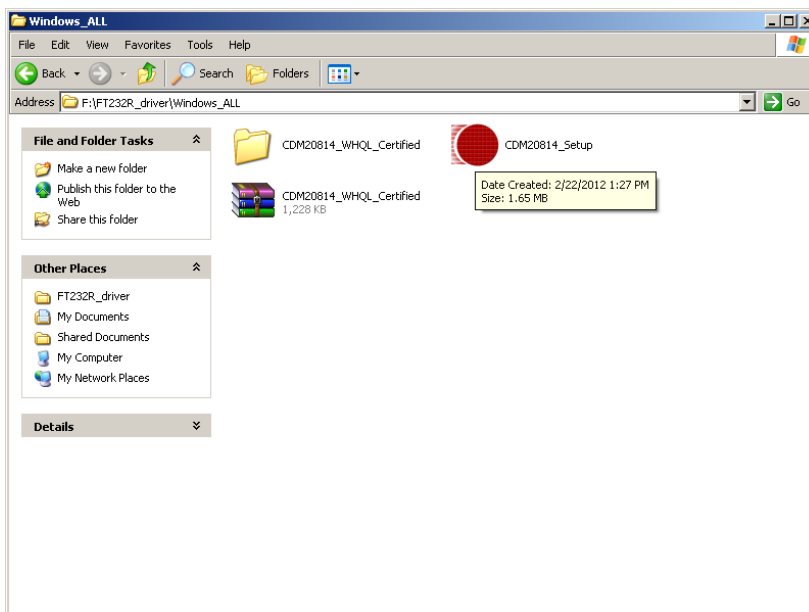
Windows_ALL

File Edit View Favorites Tools Help

Back Search Folders

Address F:\FT232R_driver\Windows_ALL Go

File and Folder Tasks

Make a new folder

Publish this folder to the Web

Share this folder

Other Places

FT232R_driver

My Documents

Shared Documents

My Computer

My Network Places

Details

CDM20814_WHQL_Certified

CDM20814_Setup

CDM20814_WHQL_Certified
1,228 KB

Date Created: 2/22/2012 1:27 PM
Size: 1.65 MB